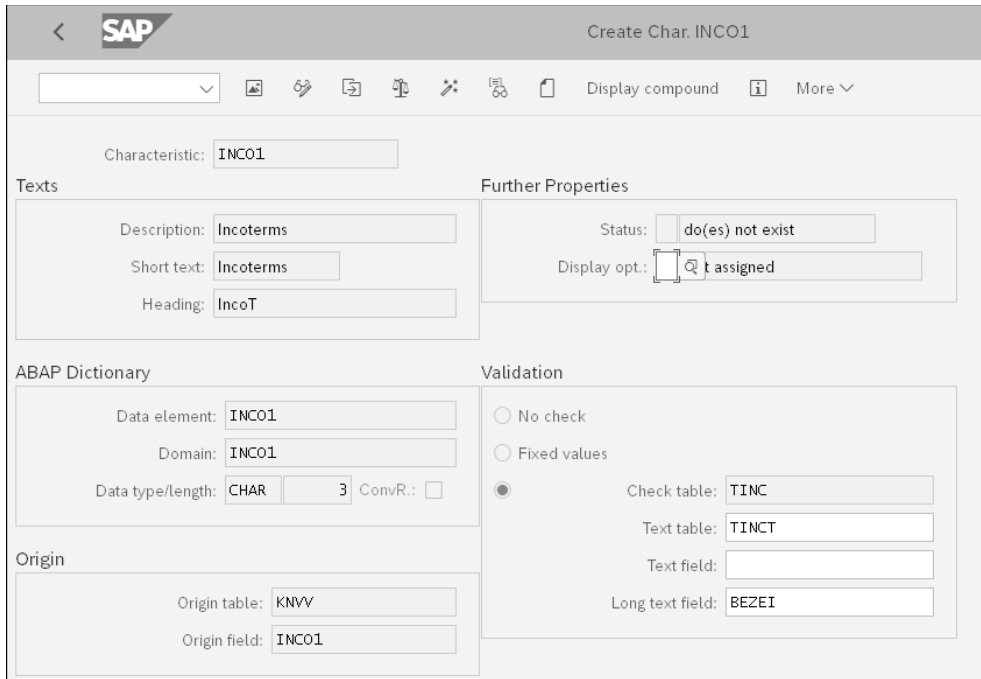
SAP

Create Char. INCO1

Display compound

More

Characteristic: INCO1

Texts

Description: Incoterms

Short text: Incoterms

Heading: IncoT

Further Properties

Status: do(es) not exist

Display opt.: t assigned

ABAP Dictionary

Data element: INCO1

Domain: INCO1

Data type/length: CHAR 3 ConvR.:

Validation

No check

Fixed values

Check table: TINC

Text table: TINCT

Text field:

Long text field: BEZEI

Origin

Origin table: KNVV

Origin field: INCO1